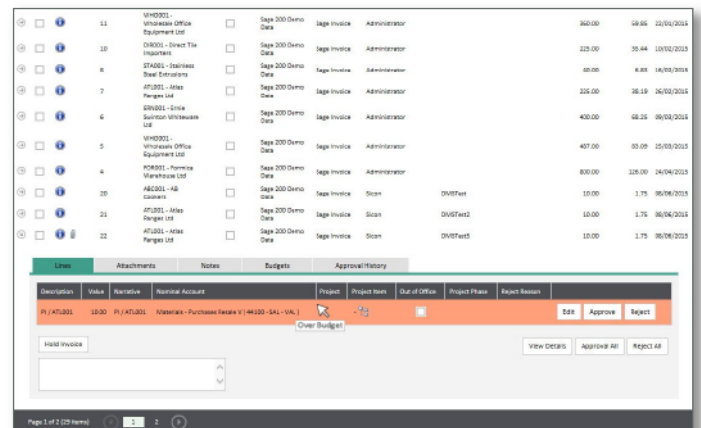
| | | | | | | | | | | |
|---|---|---|---|---|---|---|---|---|---|---|
| 11 | WHI001 - Wholesale Office Equipment Ltd | Sage 200 Demo Data | Sage Invoice | Administrator | | 360.00 | 59.85 | 22/01/2015 |
| 10 | DIR001 - Direct Tile Importers | Sage 200 Demo Data | Sage Invoice | Administrator | | 225.00 | 35.44 | 10/02/2015 |
| 8 | STA001 - Stainless Steel Extrusions | Sage 200 Demo Data | Sage Invoice | Administrator | | 40.00 | 6.88 | 16/02/2015 |
| 7 | ATL001 - Atlas Ranges Ltd | Sage 200 Demo Data | Sage Invoice | Administrator | | 225.00 | 38.19 | 26/02/2015 |
| 6 | ERN001 - Ernie Suinton Whiteware Ltd | Sage 200 Demo Data | Sage Invoice | Administrator | | 400.00 | 68.25 | 09/03/2015 |
| 5 | WHI001 - Wholesale Office Equipment Ltd | Sage 200 Demo Data | Sage Invoice | Administrator | | 487.00 | 83.09 | 25/03/2015 |
| 4 | FOR001 - Formica Warehouse Ltd | Sage 200 Demo Data | Sage Invoice | Administrator | | 800.00 | 126.00 | 24/04/2015 |
| 20 | ABC001 - AB Cookers | Sage 200 Demo Data | Sage Invoice | Sican | DVBTest | 10.00 | 1.75 | 08/06/2015 |
| 21 | ATL001 - Atlas Ranges Ltd | Sage 200 Demo Data | Sage Invoice | Sican | DVBTest2 | 10.00 | 1.75 | 08/06/2015 |
| 22 | ATL001 - Atlas Ranges Ltd | Sage 200 Demo Data | Sage Invoice | Sican | DVBTest5 | 10.00 | 1.75 | 08/06/2015 |

Lines | Attachments | Notes | Budgets | Approval History

| Description | Value | Narrative | Nominal Account | Project | Project Item | Out of Office | Project Phase | Reject Reason | |
|---|---|---|---|---|---|---|---|---|---|
| PI / ATL001 | 10.00 | PI / ATL001 | Materials - Purchases Resale V ( 44100 - SA1 - VAL ) | | | | | | Edit Approve Reject |

Over Budget

Hold Invoice

View Details | Approve All | Reject All

Page 1 of 2 (25 items) 1 2